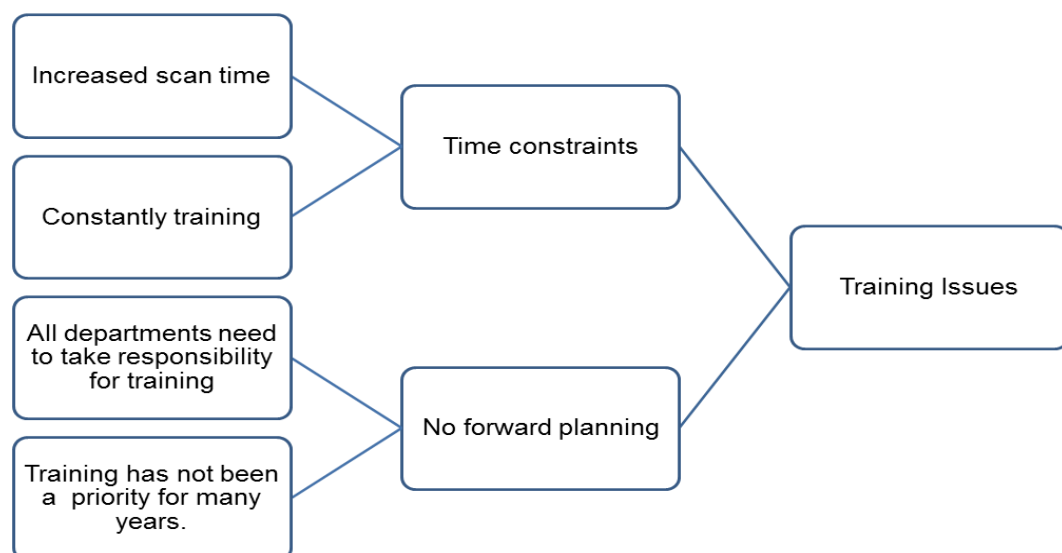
Increased scan time

Constantly training

All departments need to take responsibility for training

Training has not been a priority for many years.

Time constraints

No forward planning

Training Issues